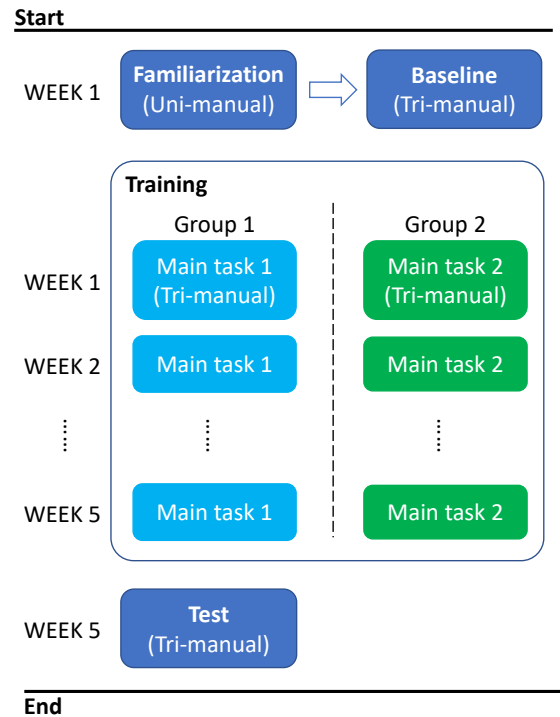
Start

WEEK 1 Familiarization (Uni-manual) Baseline (Tri-manual)

Training

Group 1

Group 2

WEEK 1 Main task 1 (Tri-manual) Main task 2 (Tri-manual)

WEEK 2 Main task 1 Main task 2

WEEK 5 Main task 1 Main task 2

WEEK 5 Test (Tri-manual)

End